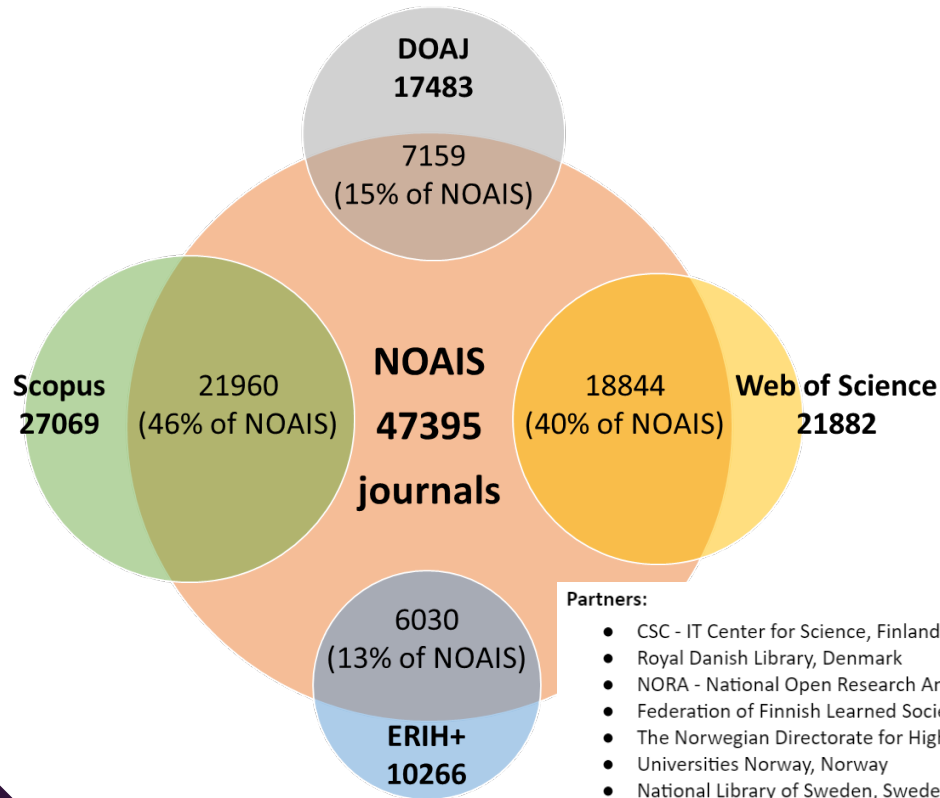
DOAJ
17483

7159
(15% of NOAIS)

Scopus
27069

21960
(46% of NOAIS)

NOAIS
47395
journals

18844
(40% of NOAIS)

Web of Science
21882

6030
(13% of NOAIS)

ERIH+
10266

Partners:

- CSC - IT Center for Science, Finland
- Royal Danish Library, Denmark
- NORA - National Open Research An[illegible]
- Federation of Finnish Learned Soci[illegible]
- The Norwegian Directorate for Hig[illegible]
- Universities Norway, Norway
- National Library of Sweden, Swede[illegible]